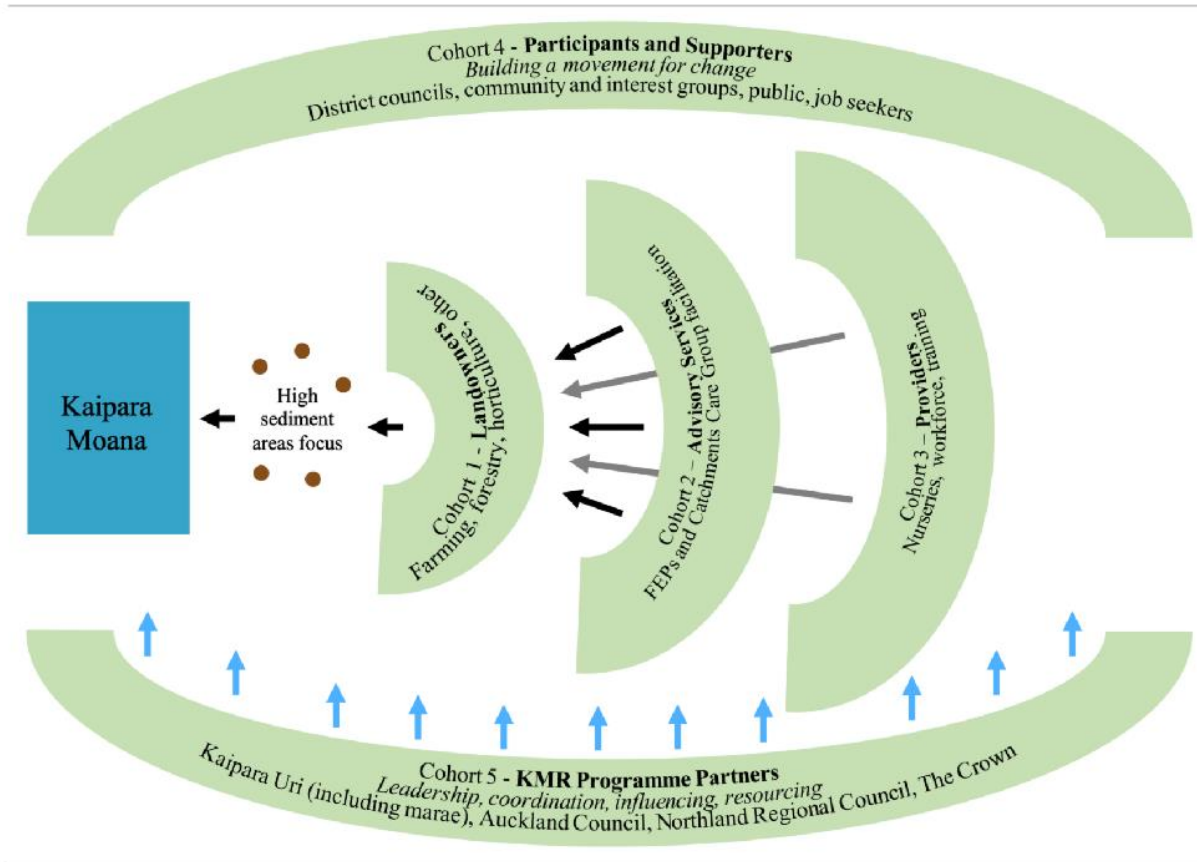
Cohort 4 - **Participants and Supporters**
*Building a movement for change*
District councils, community and interest groups, public, job seekers

Kaipara Moana

High sediment areas focus

Cohort 1 - **Landowners**
Farming, forestry, horticulture, other

Cohort 2 – **Advisory Services**
FEPs and Catchments Care Group facilitation

Cohort 3 – **Providers**
Nurseries, workforce, training

Cohort 5 - **KMR Programme Partners**
*Leadership, coordination, influencing, resourcing*
Kaipara Uri (including marae), Auckland Council, Northland Regional Council, The Crown